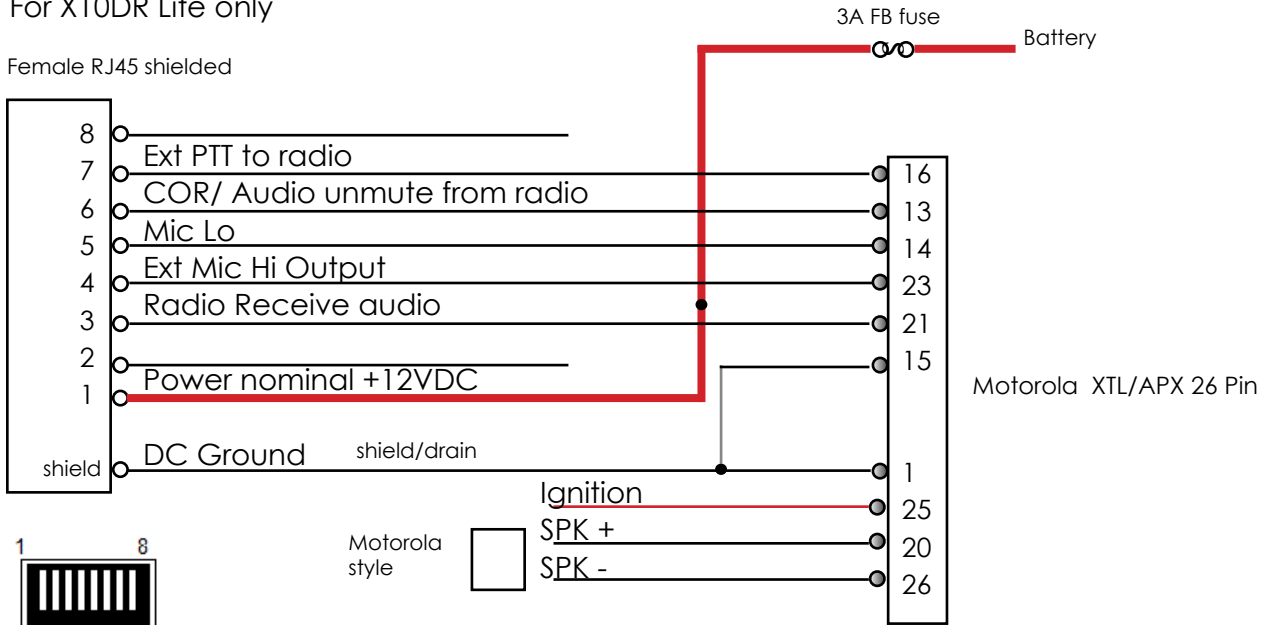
For X10DR Life only

3A FB fuse

Battery

Female RJ45 shielded

8
7 Ext PTT to radio
6 COR/ Audio unmute from radio
5 Mic Lo
4 Ext Mic Hi Output
3 Radio Receive audio
2
1 Power nominal +12VDC

shield DC Ground

shield/drain

16
13
14
23
21
15

Motorola XTL/APX 26 Pin

1
Ignition
25
SPK +
20
SPK -
26

Motorola style

1 8